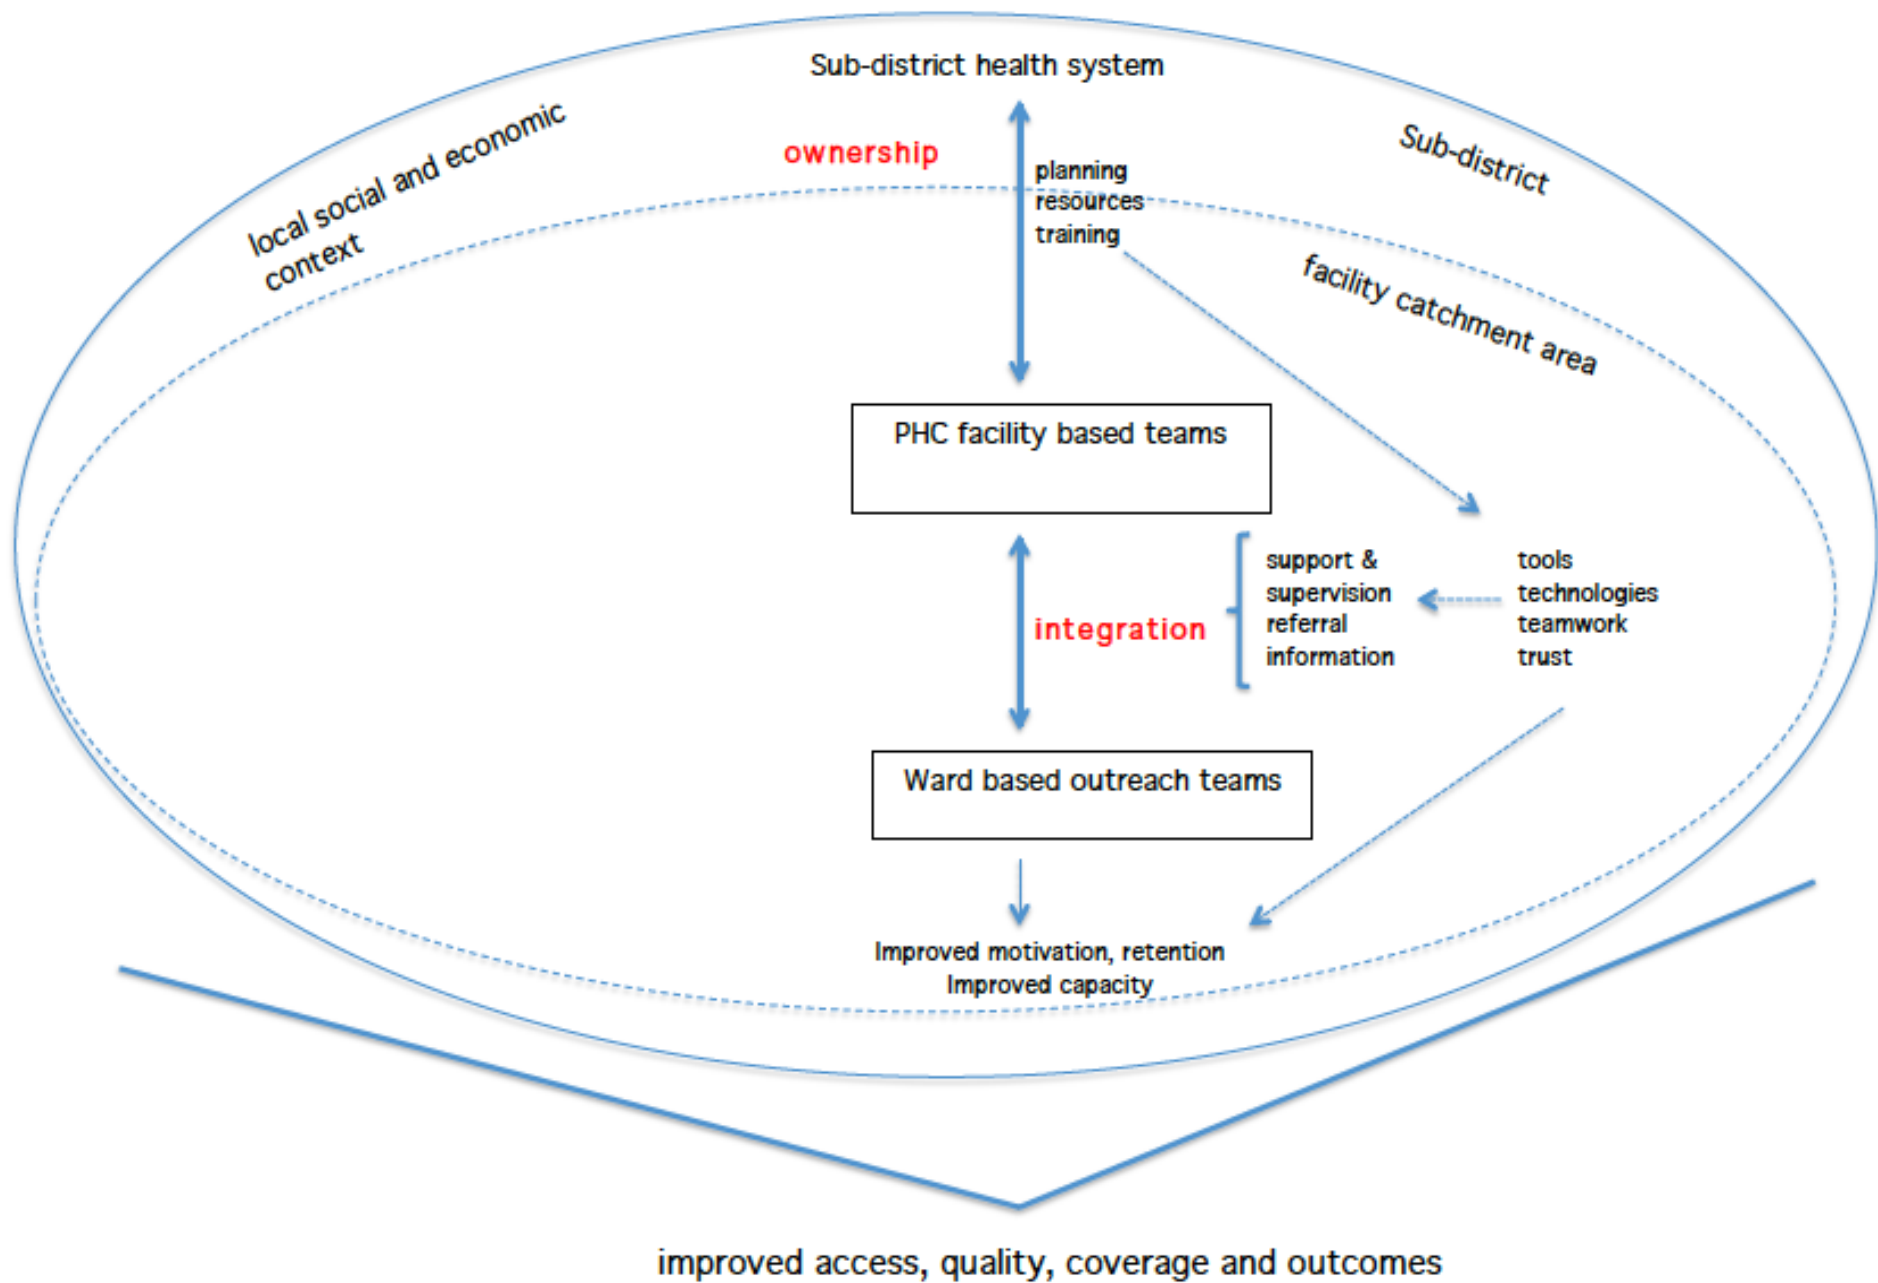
Sub-district health system

local social and economic context

ownership

planning
resources
training

Sub-district

facility catchment area

PHC facility based teams

integration

support &
supervision
referral
information

tools
technologies
teamwork
trust

Ward based outreach teams

Improved motivation, retention
Improved capacity

improved access, quality, coverage and outcomes